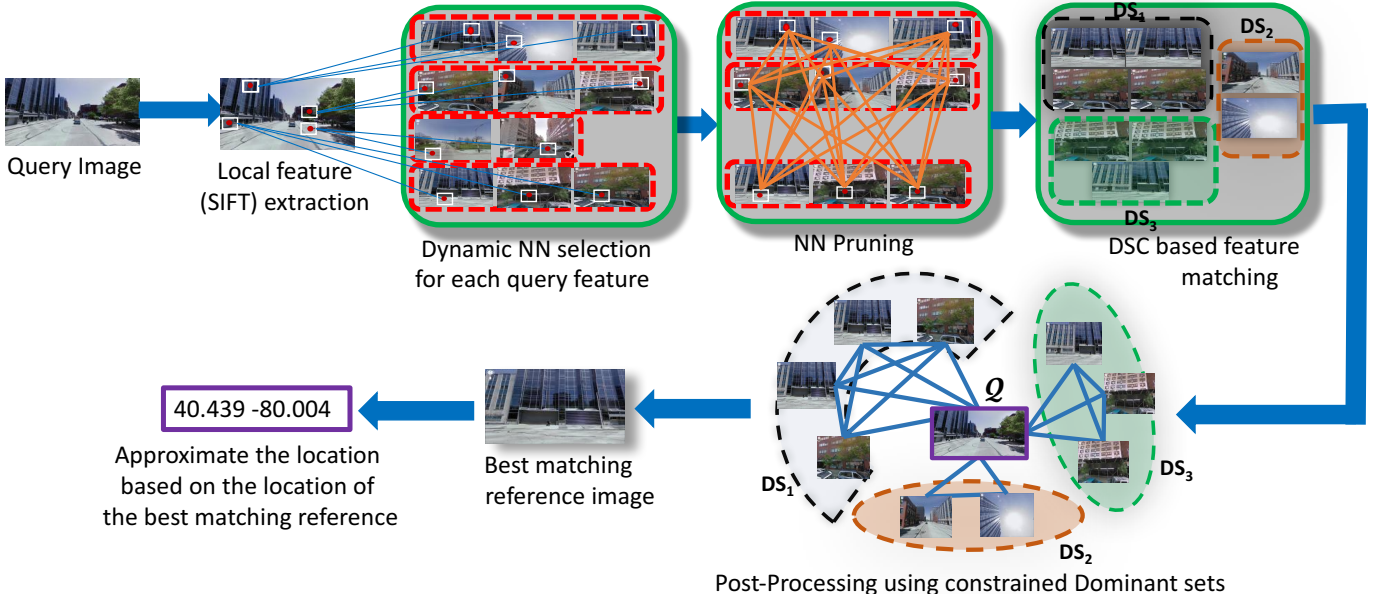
Query Image

Local feature (SIFT) extraction

Dynamic NN selection for each query feature

NN Pruning

$DS_1$

$DS_2$

$DS_3$

DSC based feature matching

$Q$

$DS_1$

$DS_3$

$DS_2$

Post-Processing using constrained Dominant sets

Best matching reference image

40.439 -80.004

Approximate the location based on the location of the best matching reference